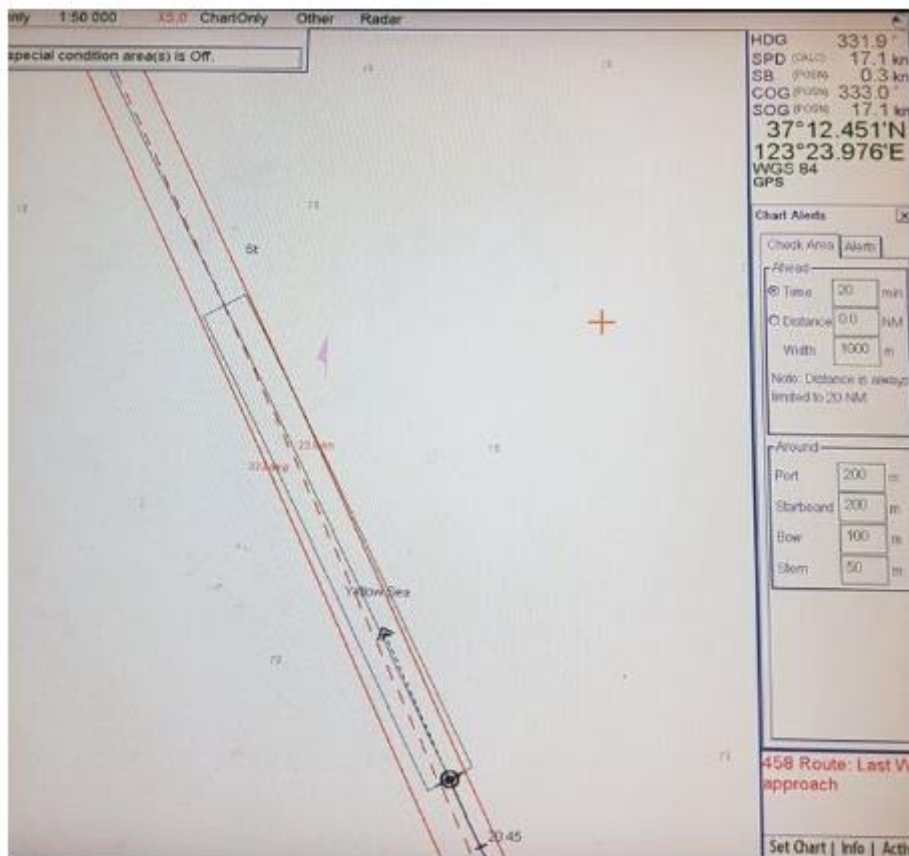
nly 1:50 000 X5.0 ChartOnly Other Radar

special condition area(s) is Off.

St

Yellow Sea

72

20:45

HDG 331.9°
SPD (CALC) 17.1 kn
SB (POSN) 0.3 kn
COG (POSN) 333.0°
SOG (POSN) 17.1 kn
37°12.451'N
123°23.976'E
WGS 84
GPS

Chart Alerts

Check Area | Alerts

Ahead
Time 20 min
Distance 0.0 NM
Width 1000 m
Note: Distance is always limited to 20 NM

Around
Port 200 m
Starboard 200 m
Bow 100 m
Stern 50 m

458 Route: Last W approach

Set Chart | Info | Acti